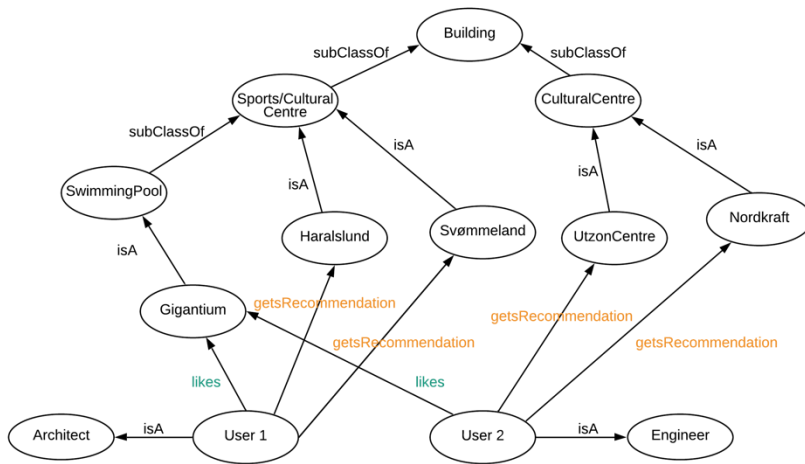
Building

subClassOf

subClassOf

Sports/Cultural Centre

CulturalCentre

subClassOf

isA

isA

isA

isA

SwimmingPool

Nordkraft

Haralslund

Svømmeland

UtzonCentre

isA

Gigantium

getsRecommendation

getsRecommendation

getsRecommendation

getsRecommendation

likes

likes

Architect

isA

User 1

User 2

isA

Engineer